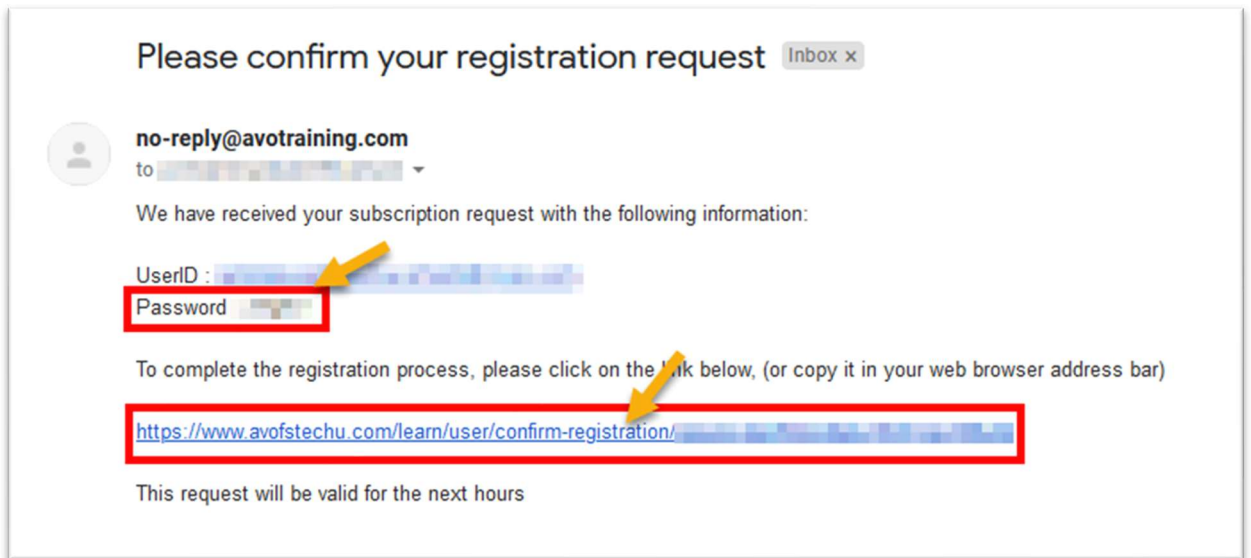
Please confirm your registration request Inbox ×

no-reply@avotraining.com
to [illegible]

We have received your subscription request with the following information:

UserID : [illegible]
Password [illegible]

To complete the registration process, please click on the link below, (or copy it in your web browser address bar)

https://www.avofstechu.com/learn/user/confirm-registration/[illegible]

This request will be valid for the next hours